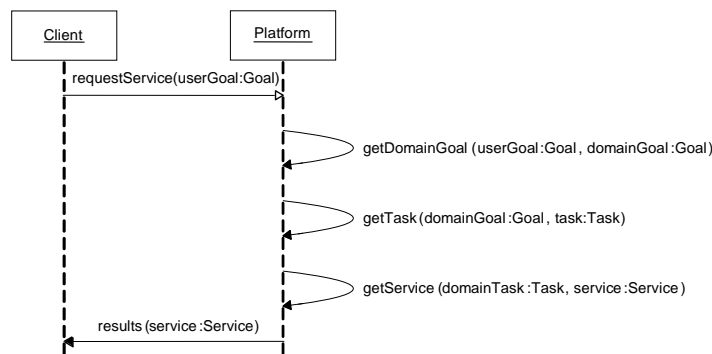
Client

Platform

requestService(userGoal:Goal)

getDomainGoal (userGoal:Goal , domainGoal:Goal)

getTask (domainGoal:Goal , task:Task)

getService (domainTask:Task, service:Service)

results (service:Service)